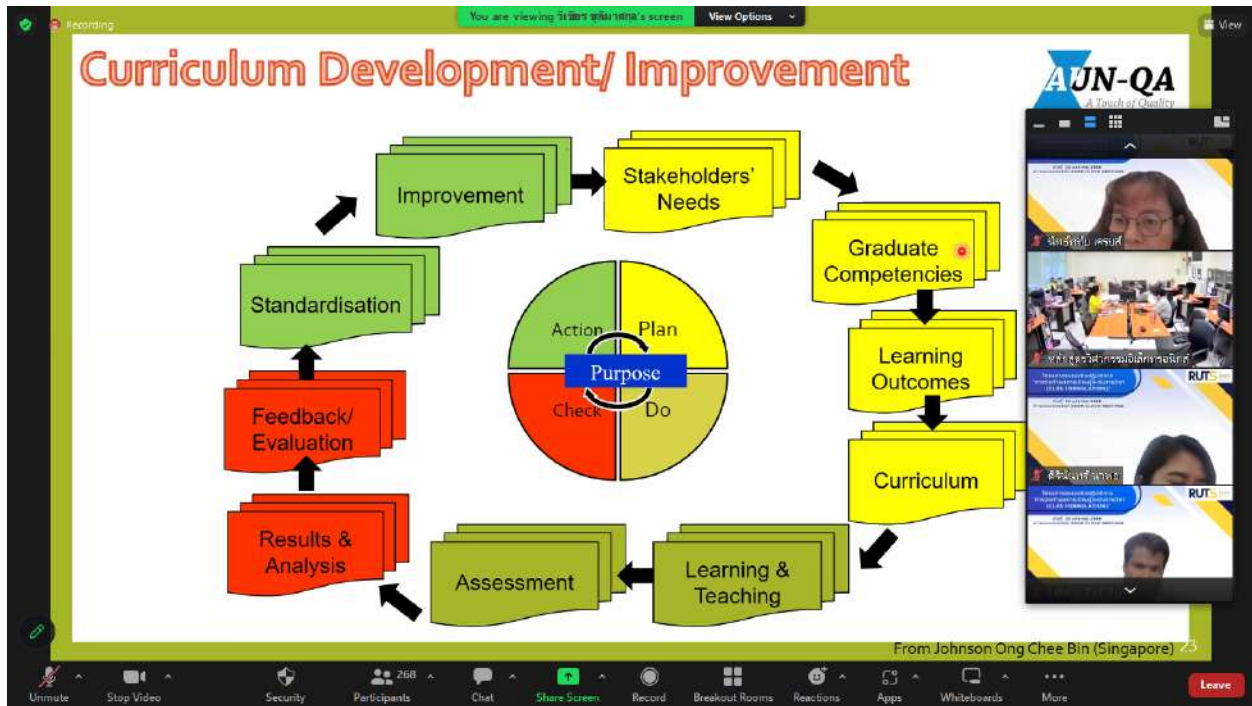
Recording

You are viewing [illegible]'s screen

View Options

View

Curriculum Development/ Improvement

AUN-QA
A Touch of Quality

Improvement

Stakeholders' Needs

Graduate Competencies

Learning Outcomes

Curriculum

Learning & Teaching

Assessment

Results & Analysis

Feedback/ Evaluation

Standardisation

Action

Plan

Purpose

Check

Do

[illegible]

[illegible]

RUTS

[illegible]

RUTS

From Johnson Ong Chee Bin (Singapore) 23

Unmute

Stop Video

Security

268

Participants

Chat

Share Screen

Record

Breakout Rooms

Reactions

Apps

Whiteboards

More

Leave